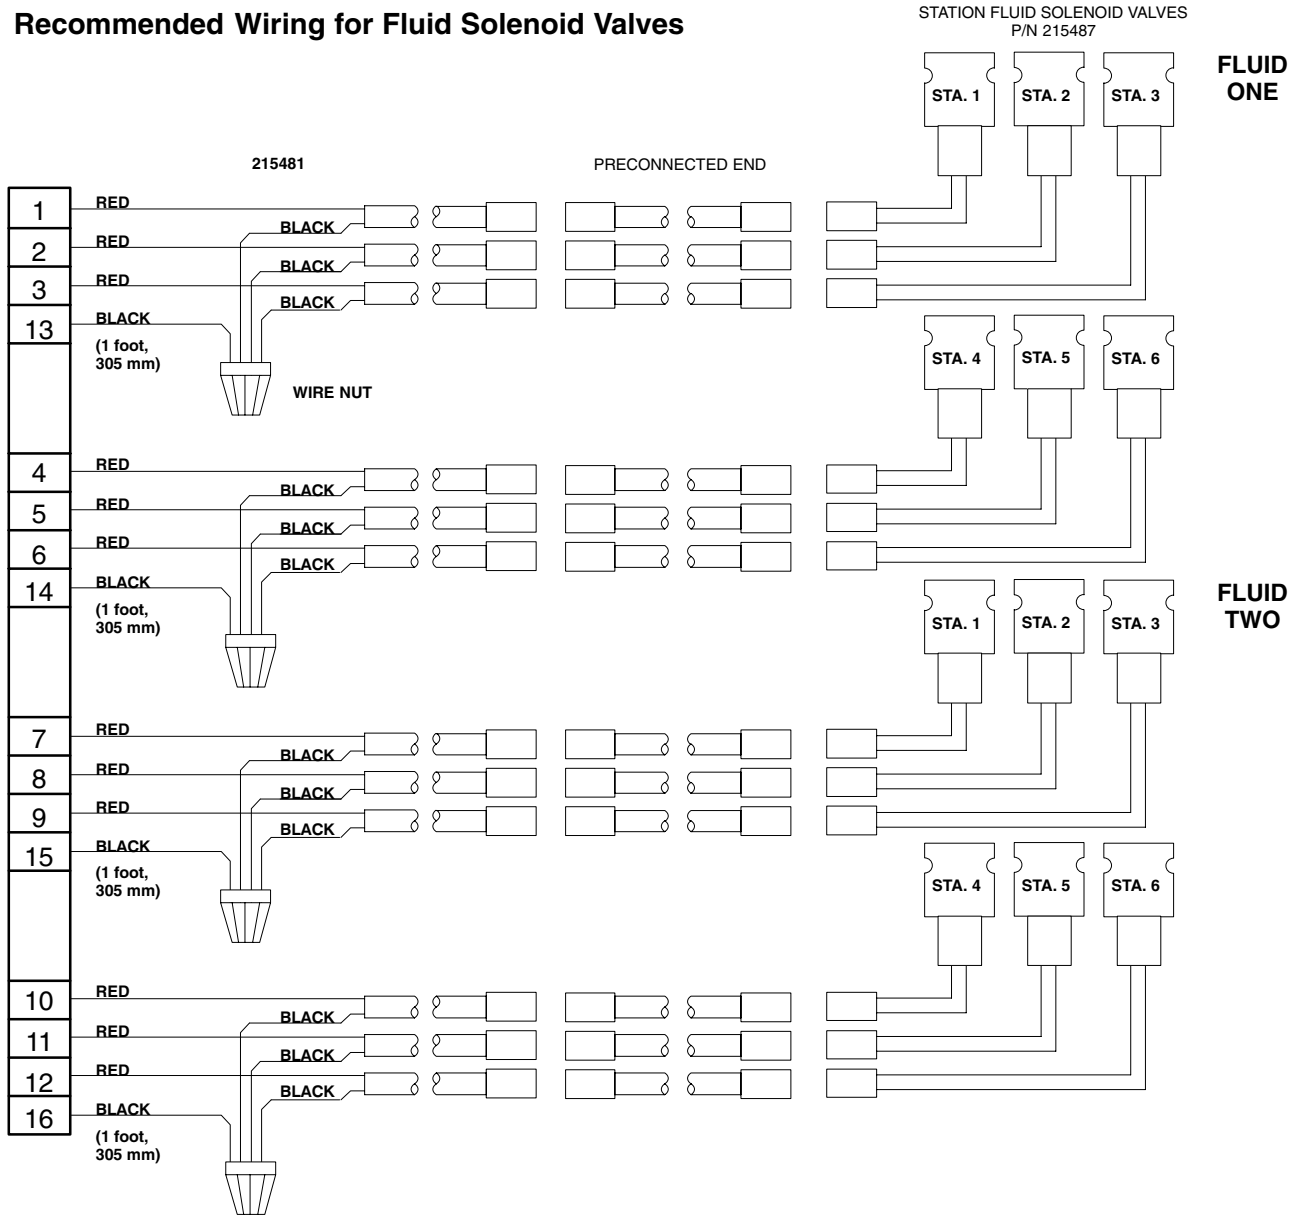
**Recommended Wiring for Fluid Solenoid Valves**

STATION FLUID SOLENOID VALVES
P/N 215487

FLUID ONE

STA. 1 STA. 2 STA. 3

215481

PRECONNECTED END

1 RED BLACK
2 RED BLACK
3 RED BLACK
13 BLACK (1 foot, 305 mm)

WIRE NUT

STA. 4 STA. 5 STA. 6

4 RED BLACK
5 RED BLACK
6 RED BLACK
14 BLACK (1 foot, 305 mm)

FLUID TWO

STA. 1 STA. 2 STA. 3

7 RED BLACK
8 RED BLACK
9 RED BLACK
15 BLACK (1 foot, 305 mm)

STA. 4 STA. 5 STA. 6

10 RED BLACK
11 RED BLACK
12 RED BLACK
16 BLACK (1 foot, 305 mm)